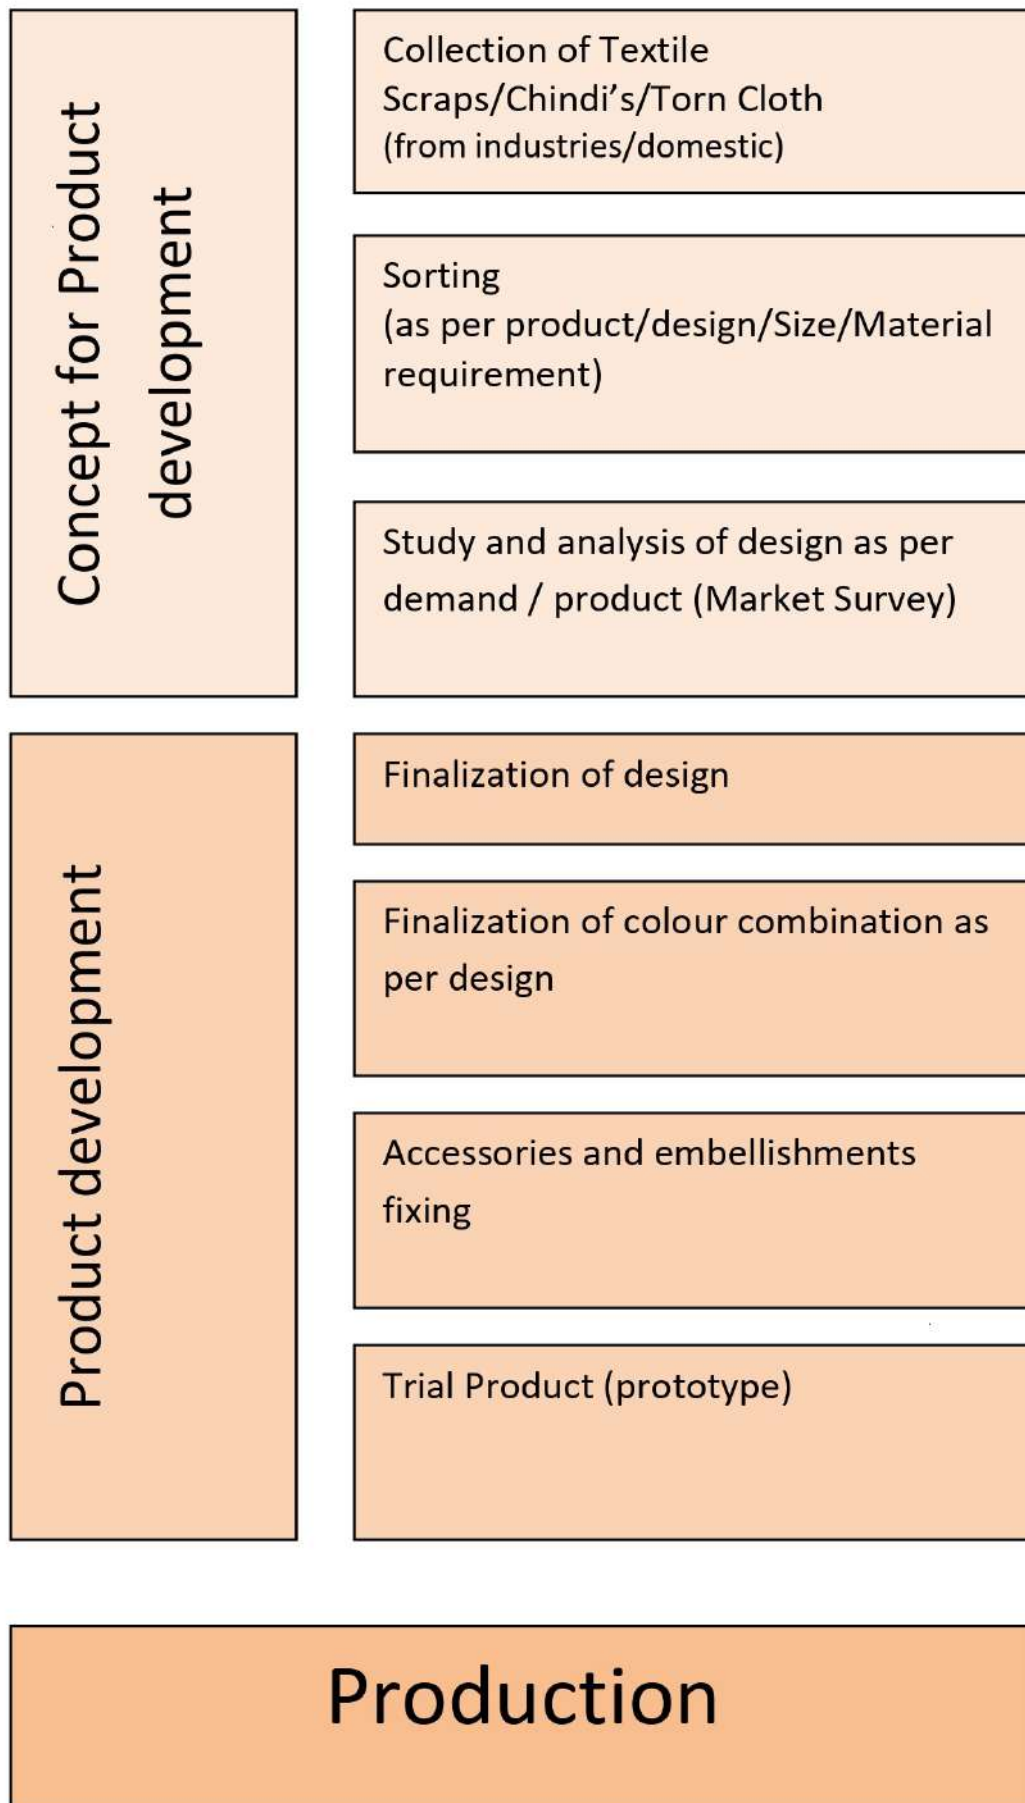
Concept for Product development

Collection of Textile Scraps/Chindi's/Torn Cloth (from industries/domestic)

Sorting (as per product/design/Size/Material requirement)

Study and analysis of design as per demand / product (Market Survey)

Product development

Finalization of design

Finalization of colour combination as per design

Accessories and embellishments fixing

Trial Product (prototype)

Production